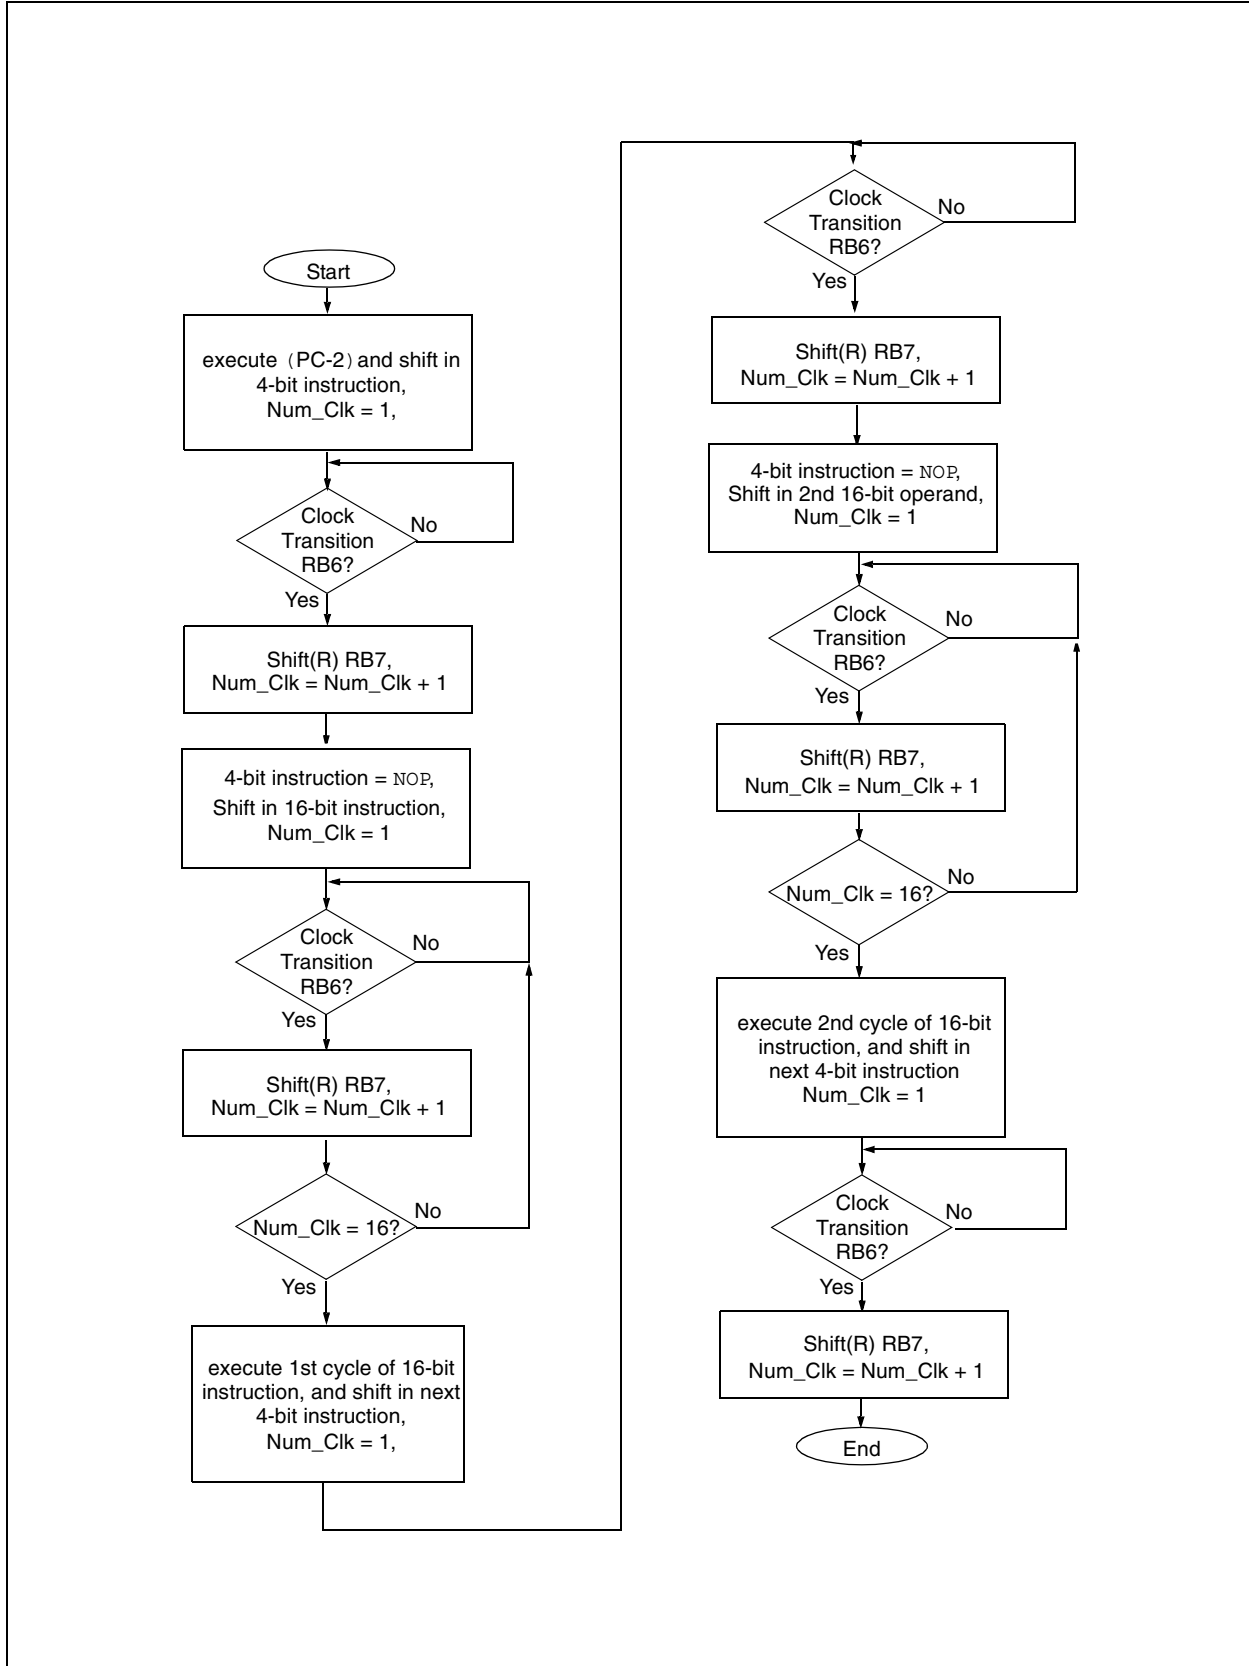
Start

execute (PC-2) and shift in 4-bit instruction, Num_Clk = 1,

Clock Transition RB6?

No

Yes

Shift(R) RB7, Num_Clk = Num_Clk + 1

4-bit instruction = NOP, Shift in 16-bit instruction, Num_Clk = 1

Clock Transition RB6?

No

Yes

Shift(R) RB7, Num_Clk = Num_Clk + 1

Num_Clk = 16?

No

Yes

execute 1st cycle of 16-bit instruction, and shift in next 4-bit instruction, Num_Clk = 1,

Clock Transition RB6?

No

Yes

Shift(R) RB7, Num_Clk = Num_Clk + 1

4-bit instruction = NOP, Shift in 2nd 16-bit operand, Num_Clk = 1

Clock Transition RB6?

No

Yes

Shift(R) RB7, Num_Clk = Num_Clk + 1

Num_Clk = 16?

No

Yes

execute 2nd cycle of 16-bit instruction, and shift in next 4-bit instruction Num_Clk = 1

Clock Transition RB6?

No

Yes

Shift(R) RB7, Num_Clk = Num_Clk + 1

End